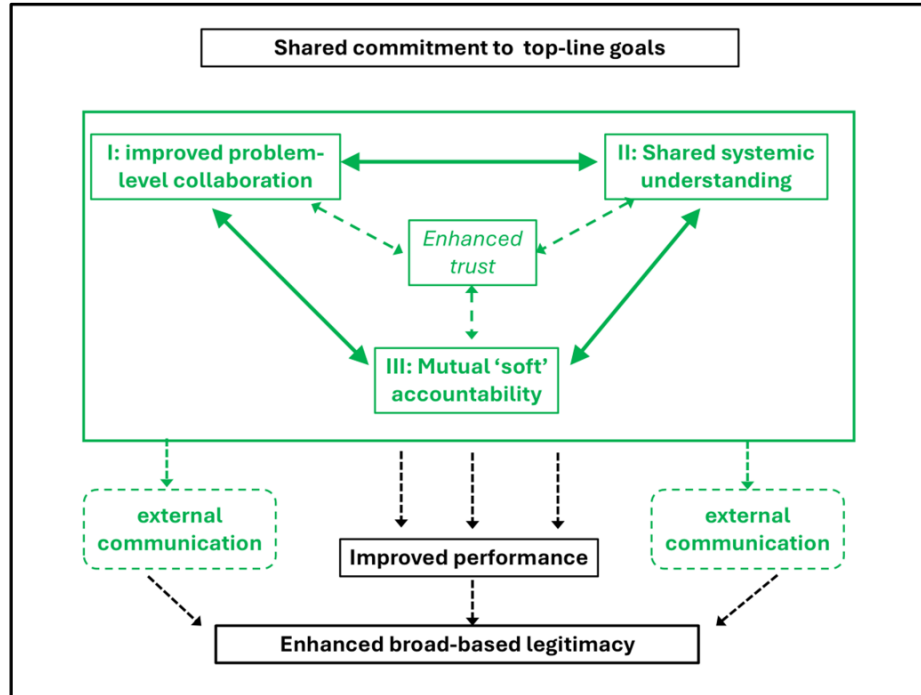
Shared commitment to top-line goals

I: improved problem-level collaboration

II: Shared systemic understanding

Enhanced trust

III: Mutual 'soft' accountability

external communication

external communication

Improved performance

Enhanced broad-based legitimacy